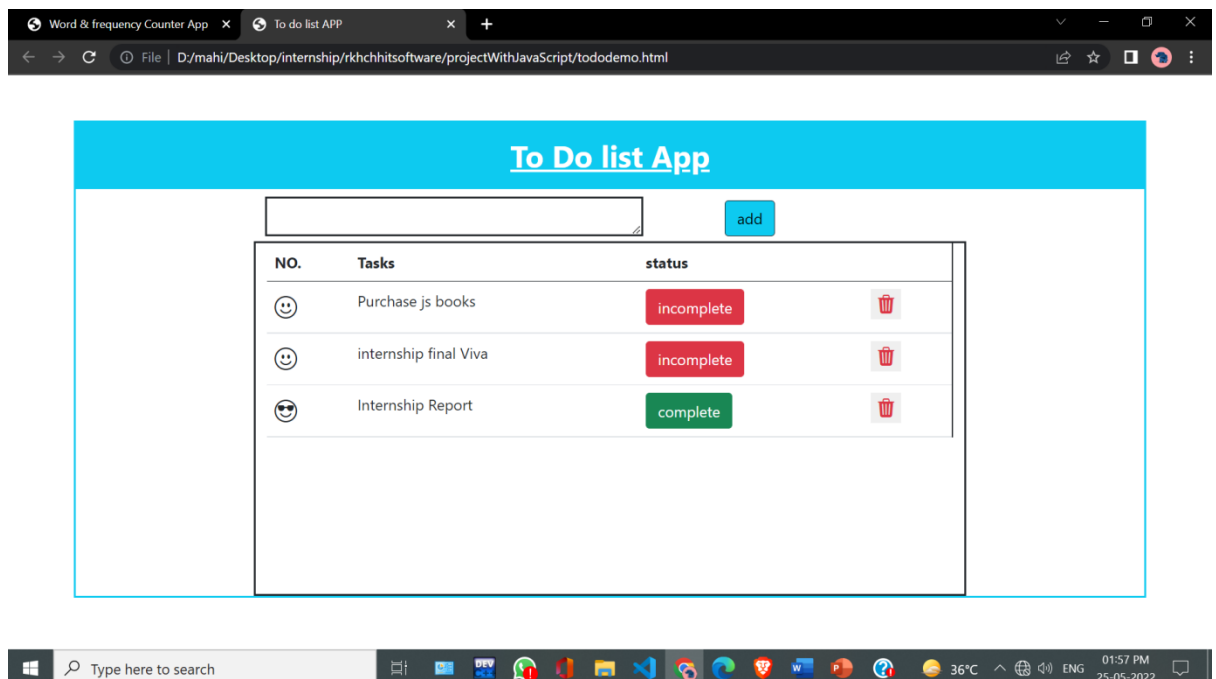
Word & frequency Counter App ×
To do list APP ×
+

File | D:/mahi/Desktop/internship/rkhchhitsoftware/projectWithJavaScript/tododemo.html

To Do list App

add

| NO. | Tasks | status | |
|---|---|---|---|
| 🙂 | Purchase js books | incomplete | |
| 🙂 | internship final Viva | incomplete | |
| 😎 | Internship Report | complete | |

Type here to search
36°C ENG 01:57 PM 25-05-2022